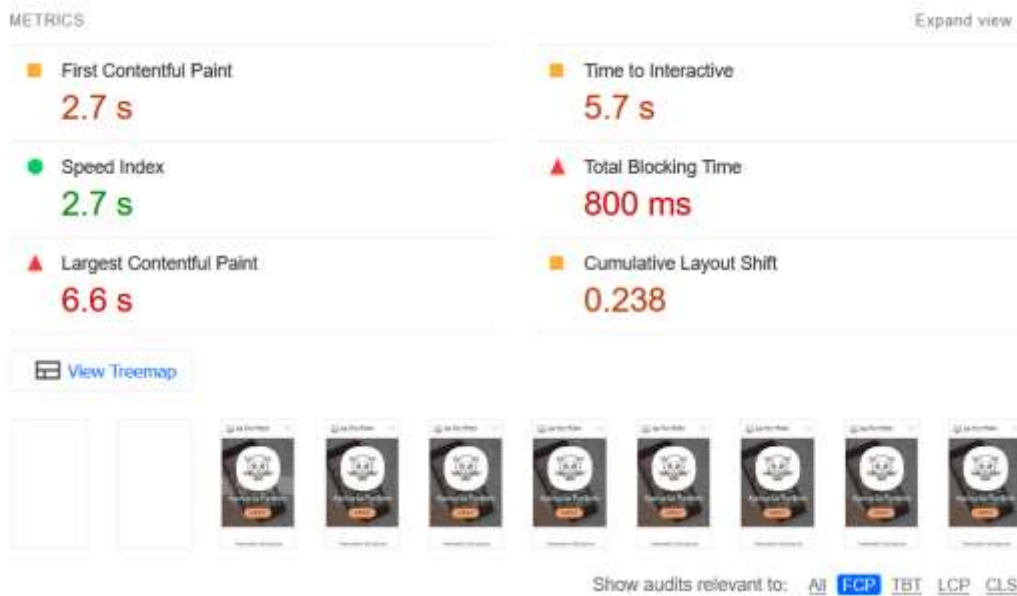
METRICS

Expand view

First Contentful Paint
2.7 s

Time to Interactive
5.7 s

Speed Index
2.7 s

Total Blocking Time
800 ms

Largest Contentful Paint
6.6 s

Cumulative Layout Shift
0.238

View Treemap

Show audits relevant to: All FCP TBT LCP CLS